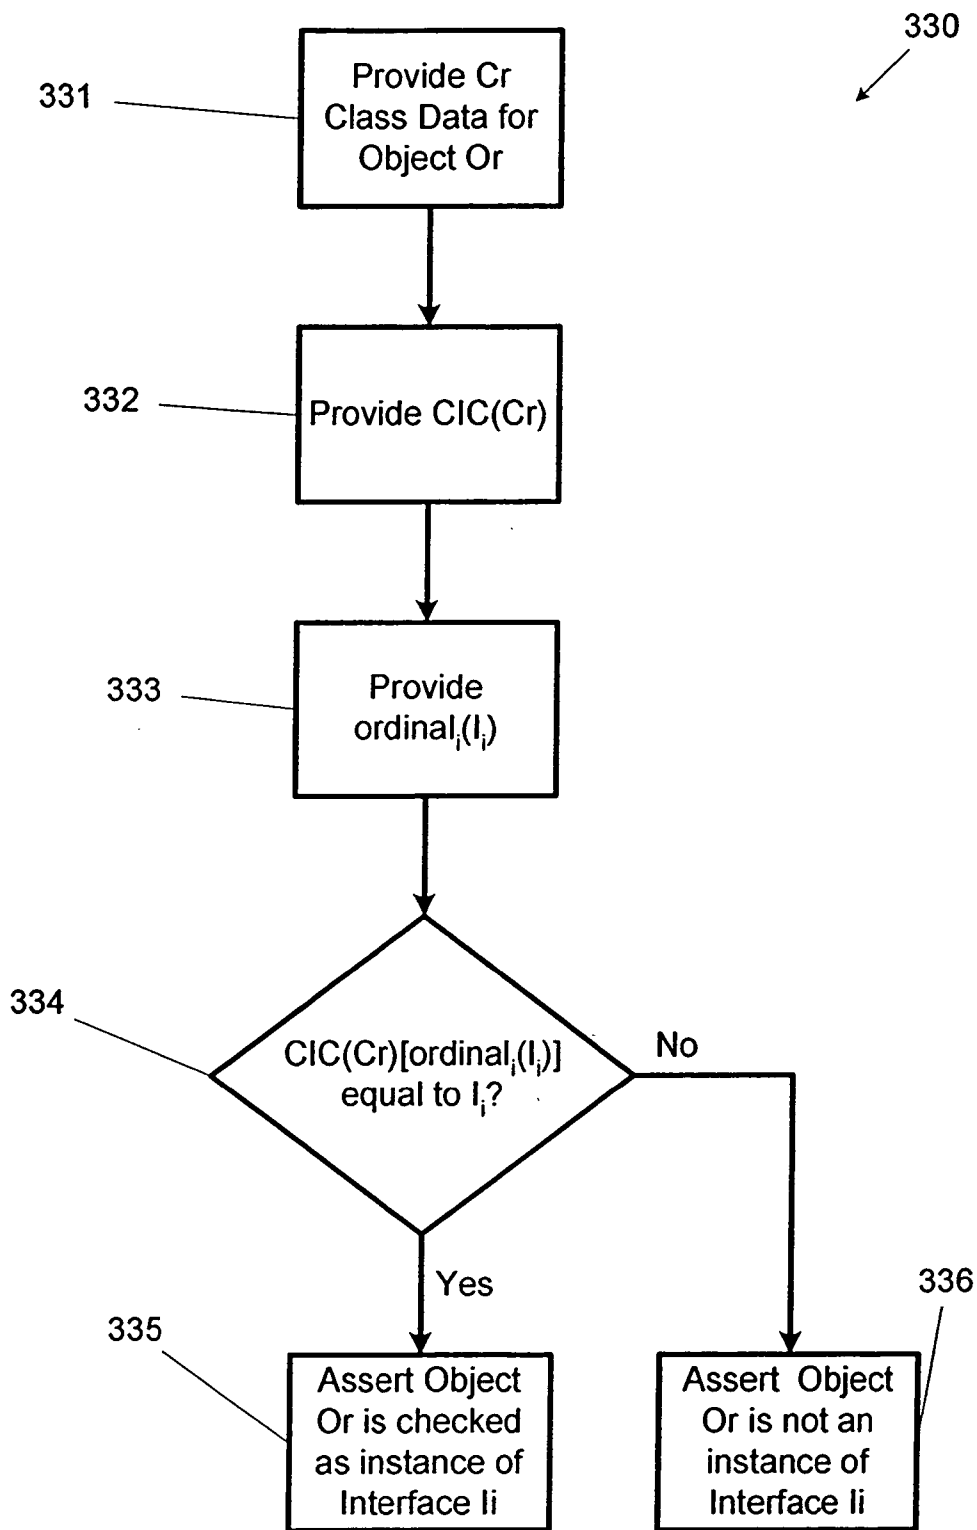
330

331

Provide Cr Class Data for Object Or

332

Provide CIC(Cr)

333

Provide ordinal$_i$(I$_i$)

334

CIC(Cr)[ordinal$_i$(I$_i$)] equal to I$_i$?

No

Yes

335

Assert Object Or is checked as instance of Interface Ii

336

Assert Object Or is not an instance of Interface Ii